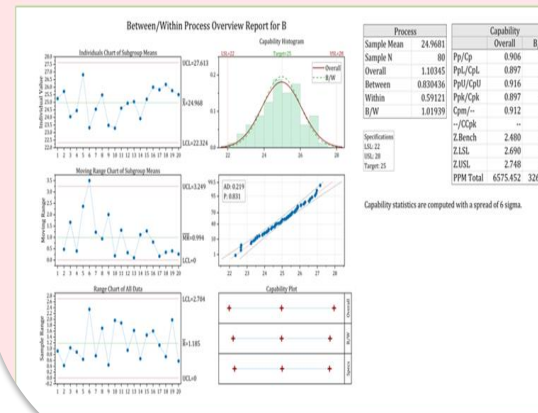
Between/Within Process Overview Report for B

Individuals Chart of Subgroup Means

UCL=27.613

X̄=24.968

LCL=22.324

1 2 3 4 5 6 7 8 9 10 11 12 13 14 15 16 17 18 19 20

Individual Value

Capability Histogram

LSL=22

Target=25

USL=28

Overall

B/W

22 24 26 28

Moving Range Chart of Subgroup Means

UCL=3.249

MR=0.994

LCL=0

Moving Range

AD: 0.219
P: 0.831

22 23 24 25 26 27 28

Range Chart of All Data

UCL=2.704

R̄=1.185

LCL=0

Sample Range

Capability Plot

Overall

B/W

Specs

| Process | |
|---|---|
| Sample Mean | 24.9681 |
| Sample N | 80 |
| Overall | 1.10345 |
| Between | 0.830436 |
| Within | 0.59121 |
| B/W | 1.01939 |

Specifications
LSL: 22
USL: 28
Target: 25

| | Capability | |
|---|---|---|
| | Overall | B |
| Pp/Cp | 0.906 | |
| PpL/CpL | 0.897 | |
| PpU/CpU | 0.916 | |
| Ppk/Cpk | 0.897 | |
| Cpm/-- | 0.912 | |
| --/CCpk | -- | |
| Z.Bench | 2.480 | |
| Z.LSL | 2.690 | |
| Z.USL | 2.748 | |
| PPM Total | 6575.452 | 32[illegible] |

Capability statistics are computed with a spread of 6 sigma.